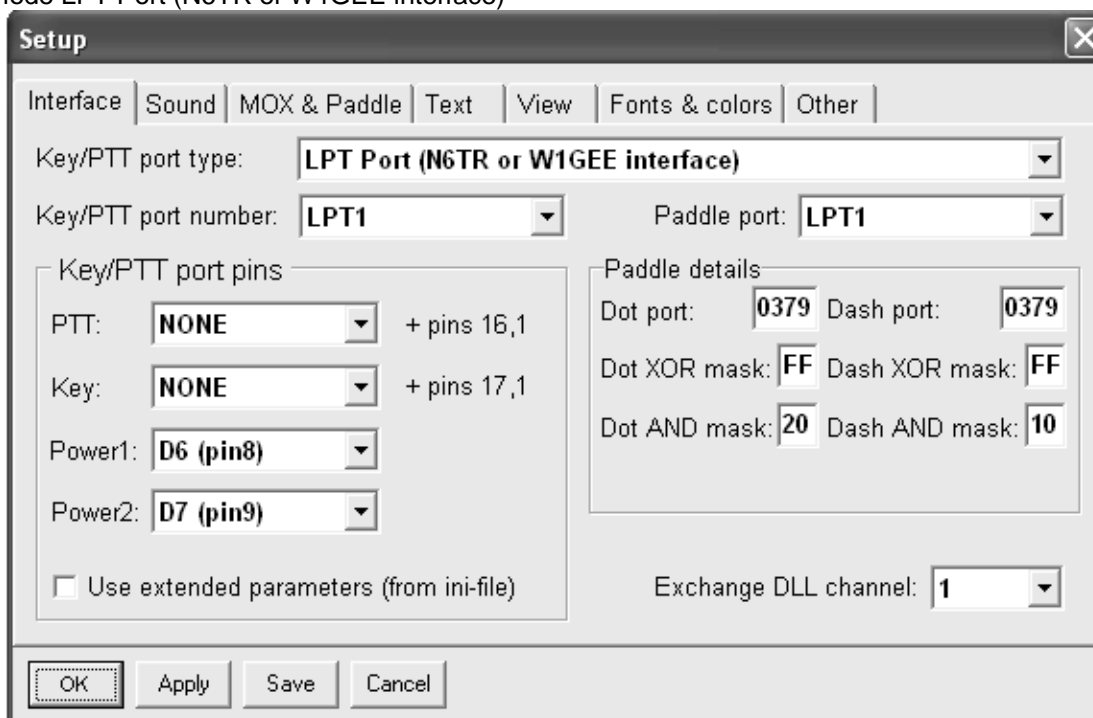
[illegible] LPT Port (N6TR or W1GEE interface)

Setup

Interface | Sound | MOX & Paddle | Text | View | Fonts & colors | Other

Key/PTT port type: LPT Port (N6TR or W1GEE interface)

Key/PTT port number: LPT1

Paddle port: LPT1

Key/PTT port pins

PTT: NONE + pins 16,1

Key: NONE + pins 17,1

Power1: D6 (pin8)

Power2: D7 (pin9)

Use extended parameters (from ini-file)

Paddle details

Dot port: 0379 Dash port: 0379

Dot XOR mask: FF Dash XOR mask: FF

Dot AND mask: 20 Dash AND mask: 10

Exchange DLL channel: 1

OK Apply Save Cancel